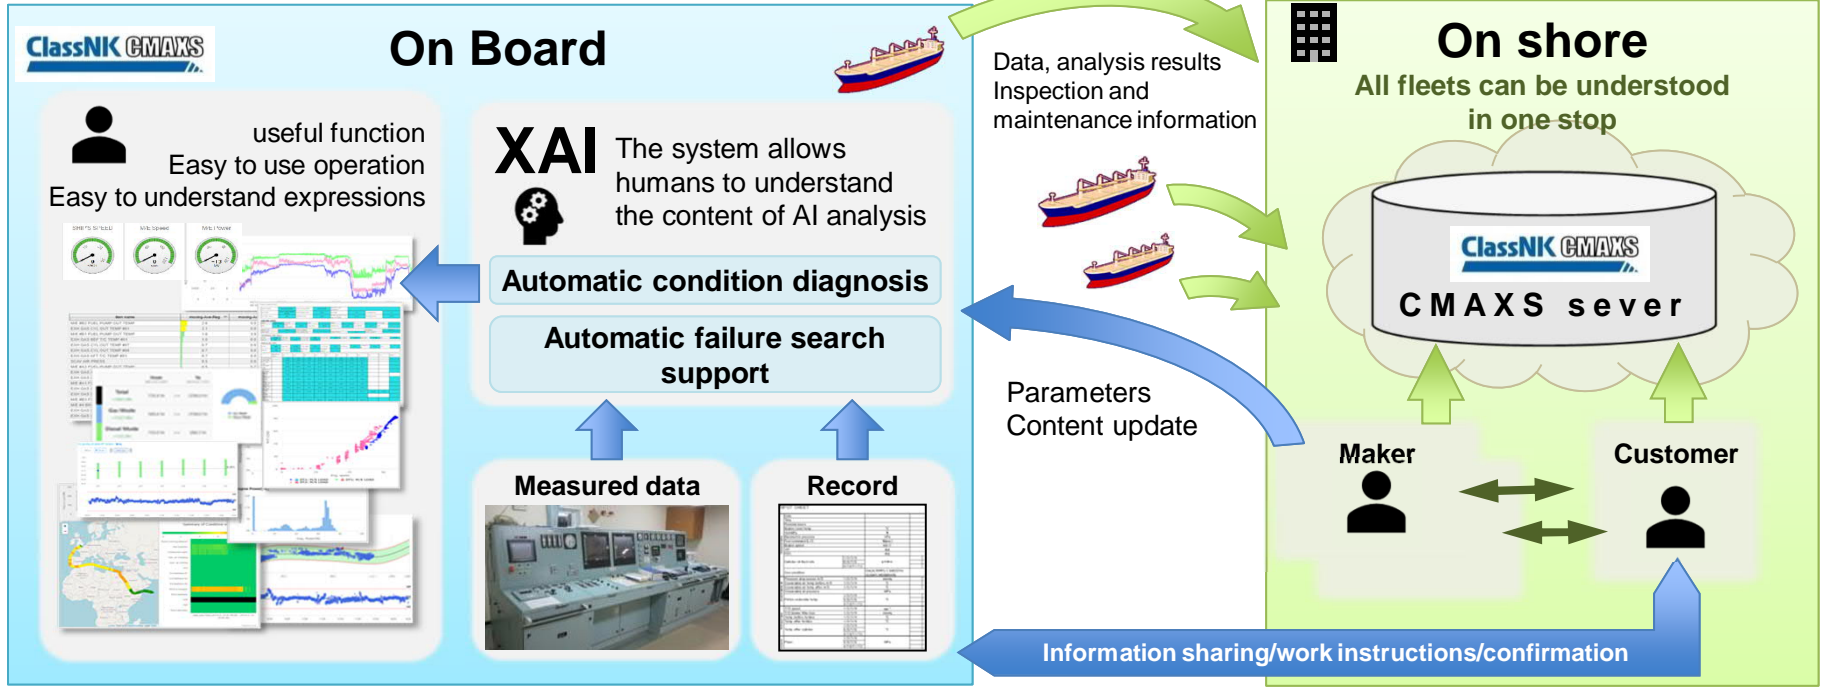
ClassNK CMAXS

On Board

useful function
Easy to use operation
Easy to understand expressions

XAI The system allows humans to understand the content of AI analysis

Automatic condition diagnosis

Automatic failure search support

Measured data

Record

Data, analysis results
Inspection and maintenance information

Parameters
Content update

On shore
All fleets can be understood in one stop

ClassNK CMAXS
CMAXS sever

Maker

Customer

Information sharing/work instructions/confirmation